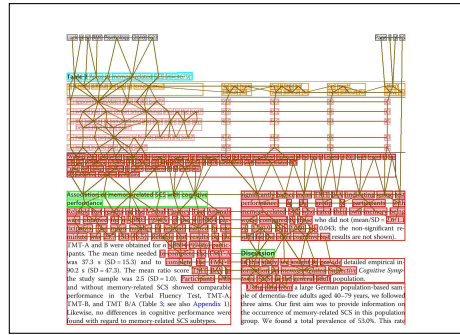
Table

Association of memory-related SCS with cognitive performance

TMT-A and B were obtained for n participants. The mean time needed to complete the TMT-A was 37.3 s (SD = 15.3) and to complete the TMT-B 90.2 s (SD = 47.3). The mean ratio score TMT-B/A in the study sample was 2.5 (SD = 1.0). Participants with and without memory-related SCS showed comparable performance in the Verbal Fluency Test, TMT-A, TMT-B, and TMT B/A (Table 3; see also Appendix 1). Likewise, no differences in cognitive performance were found with regard to memory-related SCS subtypes.

0.043; the non-significant results are not shown).

Discussion

Cognitive Symptoms population.

ple of dementia-free adults aged 40–79 years, we followed three aims. Our first aim was to provide information on the occurrence of memory-related SCS in this population group. We found a total prevalence of 53.0%. This rate